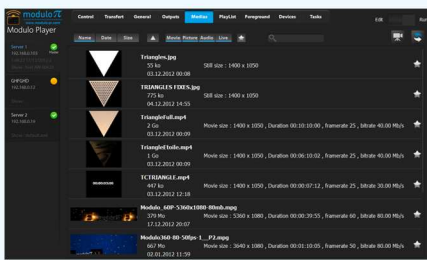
modulo π
Modulo Player

Control Transfert General Outputs Medias PlayList Foreground Devices Tasks Edit

Name Date Size Movie Picture Audio Live

Server 1
192.168.0.51

GHFGHD
192.168.0.51

Server 2
192.168.0.56

Triangles.jpg
55 ko
03.12.2012 00:08
Still size : 1400 x 1050

TRIANGLES FIXES.jpg
775 ko
04.12.2012 14:55
Still size : 1400 x 1050

TriangleFull.mp4
2 Go
03.12.2012 00:09
Movie size : 1400 x 1050 , Duration 00:10:10:00 , framerate 25 , bitrate 40.00 Mb/s

TriangleEtoile.mp4
1 Go
03.12.2012 00:09
Movie size : 1400 x 1050 , Duration 00:06:10:02 , framerate 25 , bitrate 40.00 Mb/s

TCTRIANGLE.mp4
447 ko
03.12.2012 00:09
Movie size : 1400 x 1050 , Duration 00:00:07:12 , framerate 25 , bitrate 20.00 Mb/s

Modulo_60P-5360x1080-80mb.mpg
379 Mo
17.12.2012 20:07
Movie size : 5360 x 1080 , Duration 00:00:39:55 , framerate 60 , bitrate 80.00 Mb/s

Modulo360-80-50fps-1__P2.mpg
667 Mo
02.01.2013 11:59
Movie size : 3640 x 1080 , Duration 00:01:10:05 , framerate 50 , bitrate 80.00 Mb/s